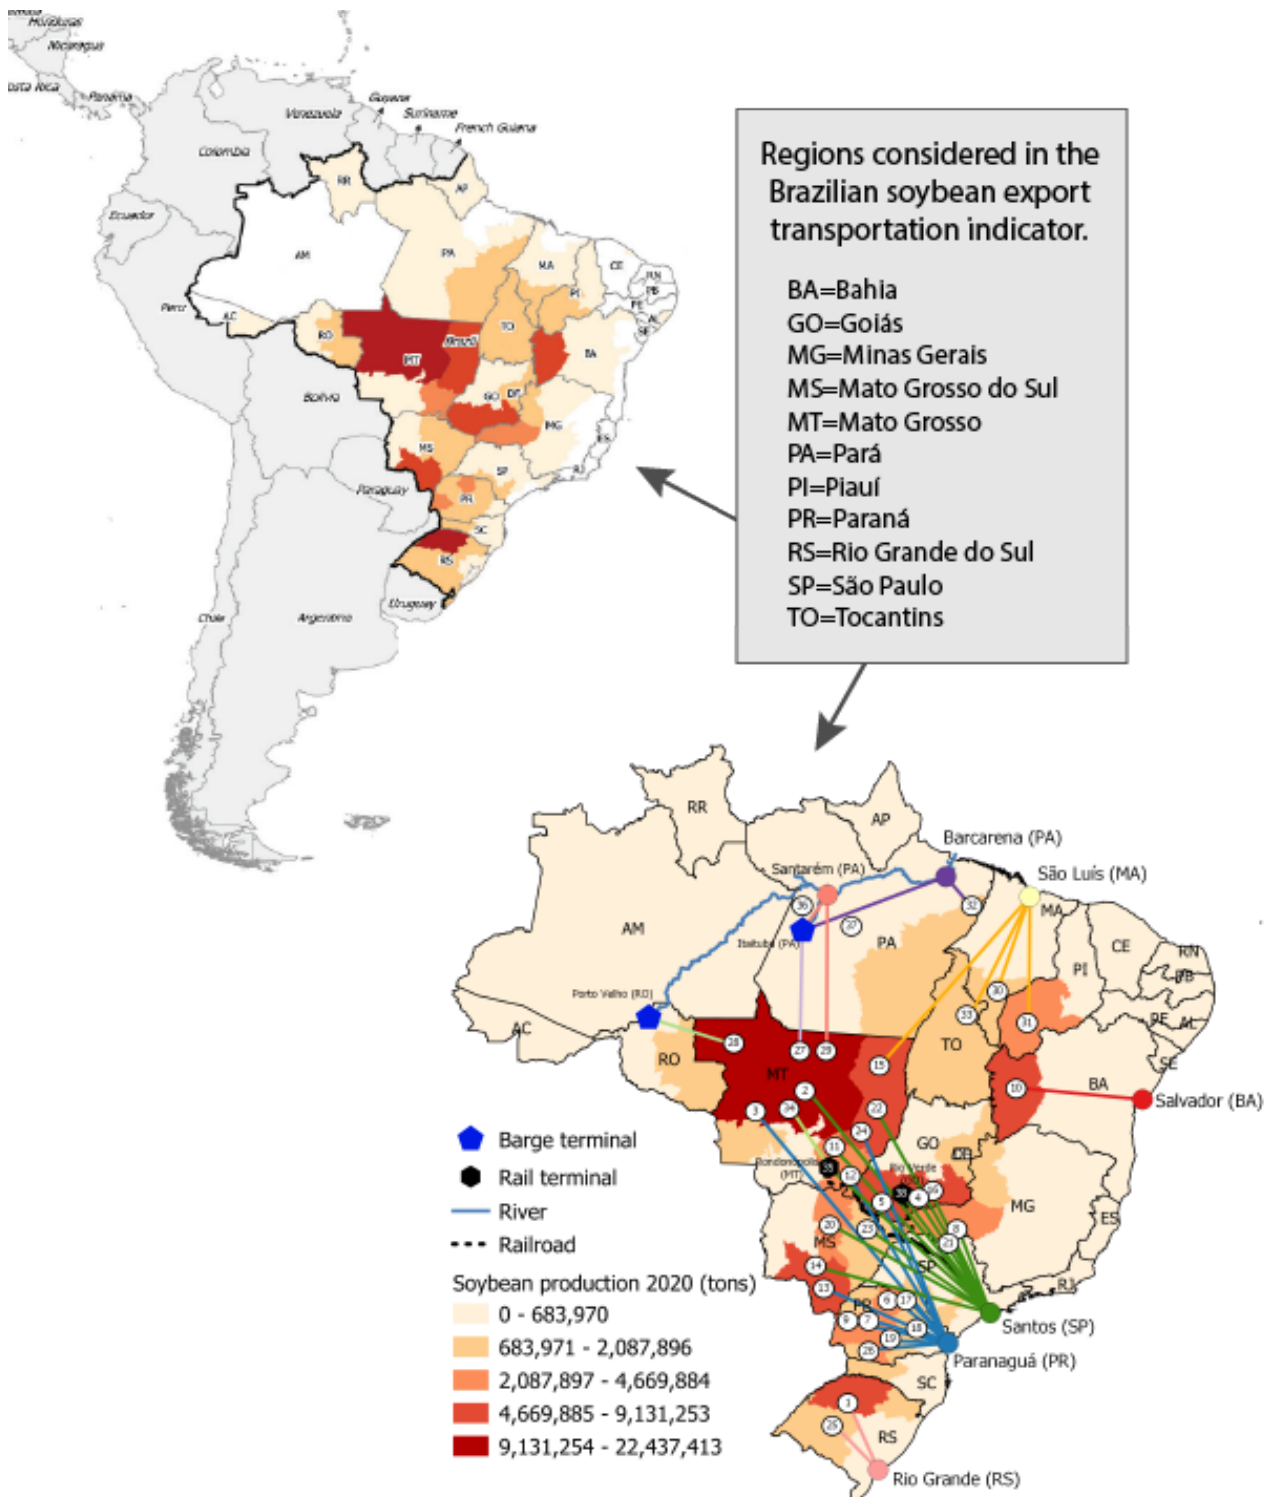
Regions considered in the Brazilian soybean export transportation indicator.

BA=Bahia
GO=Goiás
MG=Minas Gerais
MS=Mato Grosso do Sul
MT=Mato Grosso
PA=Pará
PI=Piauí
PR=Paraná
RS=Rio Grande do Sul
SP=São Paulo
TO=Tocantins

Honduras
Nicaragua
Costa Rica
Panama
Venezuela
Guyana
Suriname
French Guiana
Colombia
Ecuador
Peru
Bolivia
Paraguay
Chile
Argentina
Uruguay
RR
AP
AM
PA
MA
CE
RN
PB
PE
AL
SE
PI
AC
RO
MT
TO
BA
GO
DF
MG
ES
MS
SP
RJ
PR
SC
RS

RR
AP
Barcarena (PA)
São Luís (MA)
Santarém (PA)
AM
PA
MA
CE
RN
PB
PI
PE
AL
SE
Itaituba (PA)
Porto Velho (RO)
AC
RO
MT
TO
BA
Salvador (BA)
GO
DF
Rondonópolis (MT)
Rio Verde
MG
ES
MS
SP
RJ
PR
Santos (SP)
Paranaguá (PR)
SC
RS
Rio Grande (RS)
36
37
32
30
33
31
28
27
29
15
10
2
3
34
22
24
11
35
12
5
38
4
26
8
20
23
21
14
13
6
17
9
7
18
19
28
1
25

Barge terminal
Rail terminal
River
Railroad
Soybean production 2020 (tons)
0 - 683,970
683,971 - 2,087,896
2,087,897 - 4,669,884
4,669,885 - 9,131,253
9,131,254 - 22,437,413